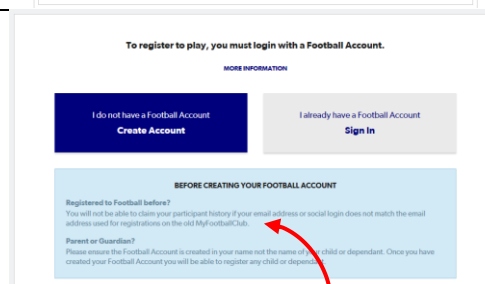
To register to play, you must login with a Football Account.

MORE INFORMATION

I do not have a Football Account
Create Account

I already have a Football Account
Sign In

BEFORE CREATING YOUR FOOTBALL ACCOUNT

Registered to Football before?
You will not be able to claim your participant history if your email address or social login does not match the email address used for registrations on the old MyFootballClub.

Parent or Guardian?
Please ensure the Football Account is created in your name not the name of your child or dependant. Once you have created your Football Account you will be able to register any child or dependant.